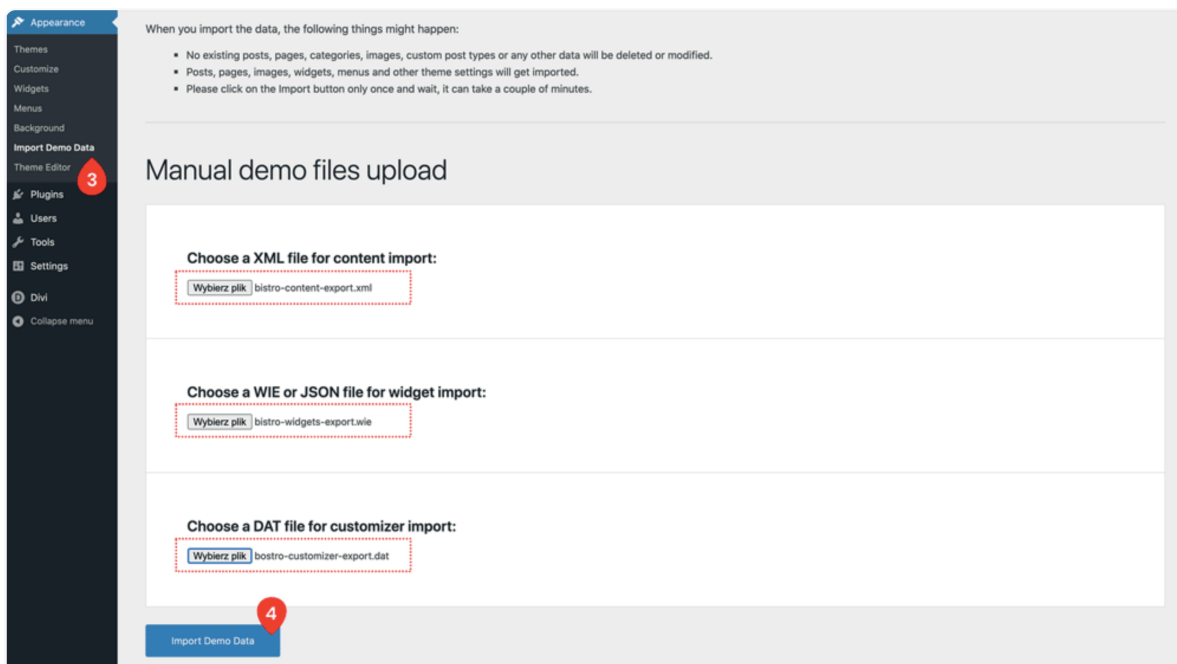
Appearance
Themes
Customize
Widgets
Menus
Background
Import Demo Data
Theme Editor
3
Plugins
Users
Tools
Settings
Divi
Collapse menu

When you import the data, the following things might happen:

- No existing posts, pages, categories, images, custom post types or any other data will be deleted or modified.
- Posts, pages, images, widgets, menus and other theme settings will get imported.
- Please click on the Import button only once and wait, it can take a couple of minutes.

Manual demo files upload

Choose a XML file for content import:
Wybierz plik bistro-content-export.xml

Choose a WIE or JSON file for widget import:
Wybierz plik bistro-widgets-export.wie

Choose a DAT file for customizer import:
Wybierz plik bostro-customizer-export.dat

4
Import Demo Data